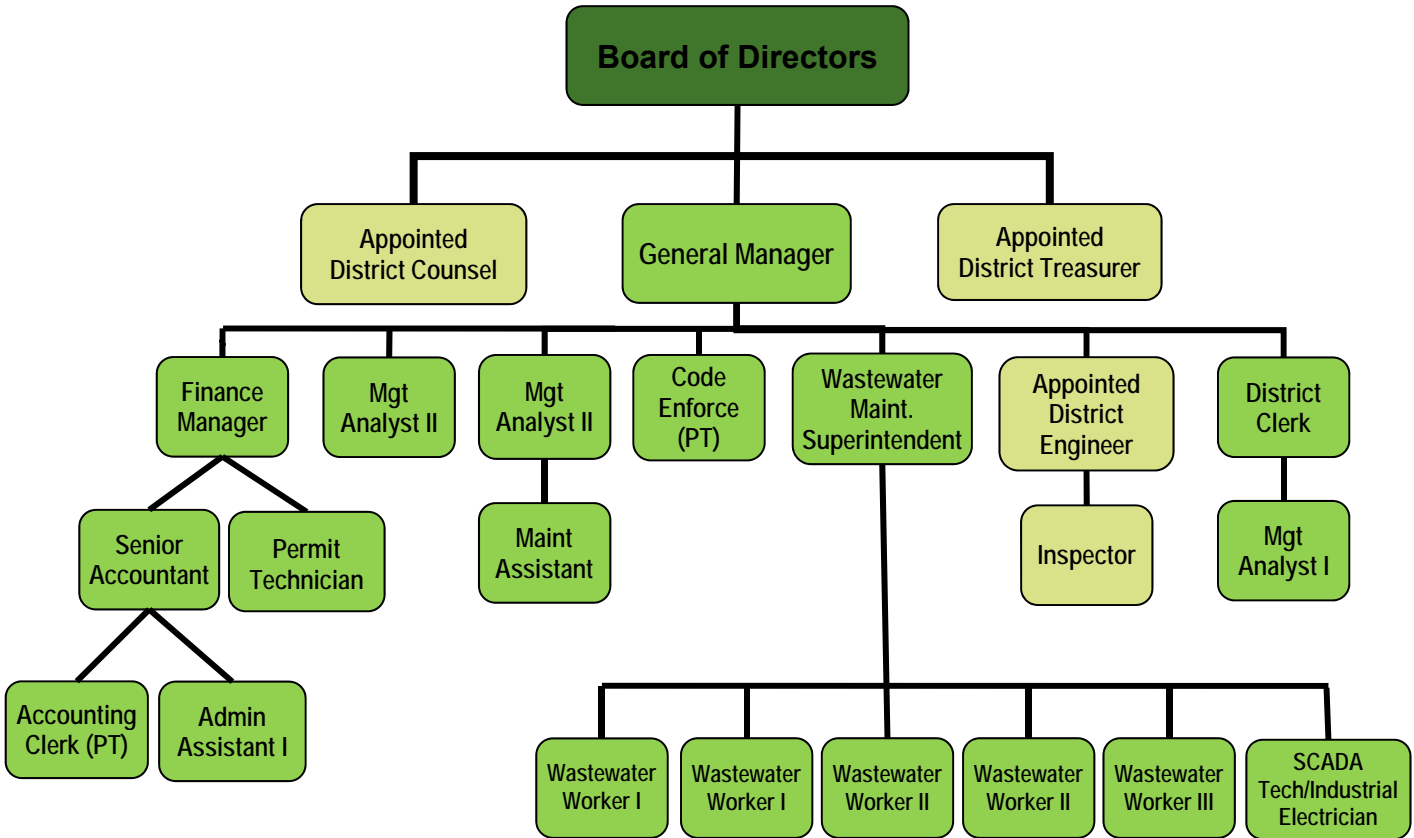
Board of Directors

Appointed District Counsel

General Manager

Appointed District Treasurer

Finance Manager

Mgt Analyst II

Mgt Analyst II

Code Enforce (PT)

Wastewater Maint. Superintendent

Appointed District Engineer

District Clerk

Senior Accountant

Permit Technician

Maint Assistant

Inspector

Mgt Analyst I

Accounting Clerk (PT)

Admin Assistant I

Wastewater Worker I

Wastewater Worker I

Wastewater Worker II

Wastewater Worker II

Wastewater Worker III

SCADA Tech/Industrial Electrician